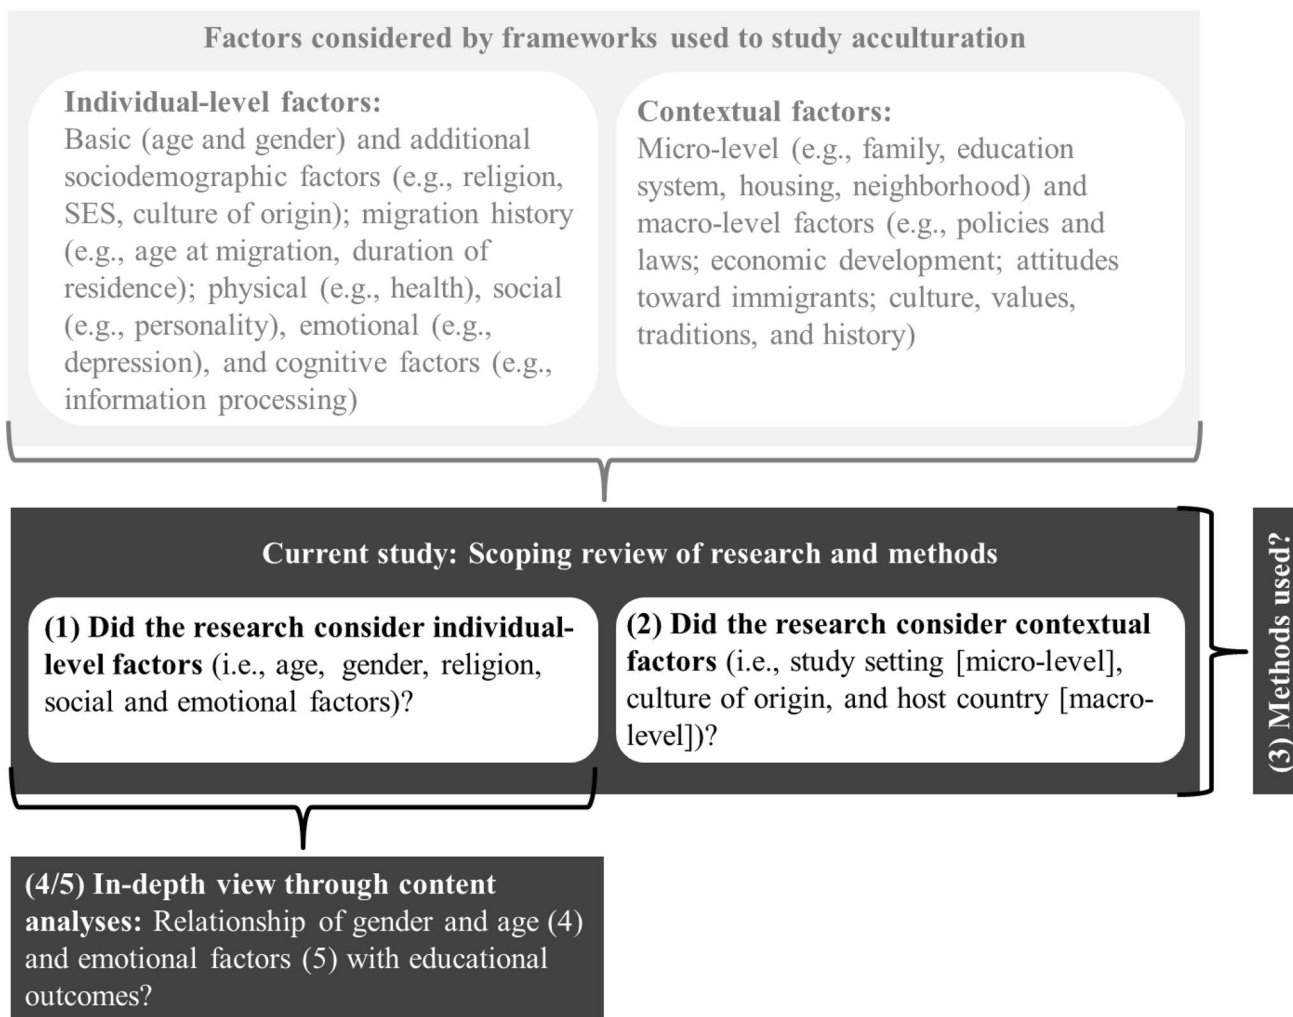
Factors considered by frameworks used to study acculturation

Individual-level factors:
Basic (age and gender) and additional sociodemographic factors (e.g., religion, SES, culture of origin); migration history (e.g., age at migration, duration of residence); physical (e.g., health), social (e.g., personality), emotional (e.g., depression), and cognitive factors (e.g., information processing)

Contextual factors:
Micro-level (e.g., family, education system, housing, neighborhood) and macro-level factors (e.g., policies and laws; economic development; attitudes toward immigrants; culture, values, traditions, and history)

Current study: Scoping review of research and methods

(1) Did the research consider individual-level factors (i.e., age, gender, religion, social and emotional factors)?

(2) Did the research consider contextual factors (i.e., study setting [micro-level], culture of origin, and host country [macro-level])?

(3) Methods used?

(4/5) In-depth view through content analyses: Relationship of gender and age (4) and emotional factors (5) with educational outcomes?